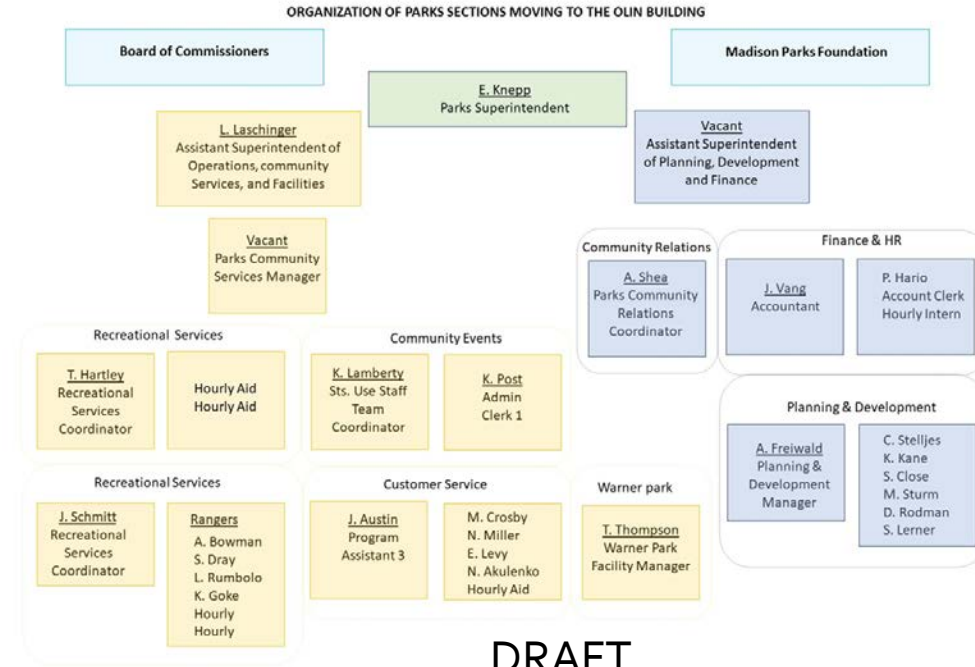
ORGANIZATION OF PARKS SECTIONS MOVING TO THE OLIN BUILDING

Board of Commissioners

Madison Parks Foundation

E. Knepp
Parks Superintendent

L. Laschinger
Assistant Superintendent of Operations, community Services, and Facilities

Vacant
Assistant Superintendent of Planning, Development and Finance

Vacant
Parks Community Services Manager

Community Relations

A. Shea
Parks Community Relations Coordinator

Finance & HR

J. Vang
Accountant

P. Hario
Account Clerk
Hourly Intern

Recreational Services

T. Hartley
Recreational Services Coordinator

Hourly Aid
Hourly Aid

Community Events

K. Lamberty
Sts. Use Staff Team Coordinator

K. Post
Admin Clerk 1

Planning & Development

A. Freiwald
Planning & Development Manager

C. Stelljes
K. Kane
S. Close
M. Sturm
D. Rodman
S. Lerner

Recreational Services

J. Schmitt
Recreational Services Coordinator

Rangers
A. Bowman
S. Dray
L. Rumbolo
K. Goke
Hourly
Hourly

Customer Service

J. Austin
Program Assistant 3

M. Crosby
N. Miller
E. Levy
N. Akulenko
Hourly Aid

Warner park

T. Thompson
Warner Park Facility Manager

DRAFT